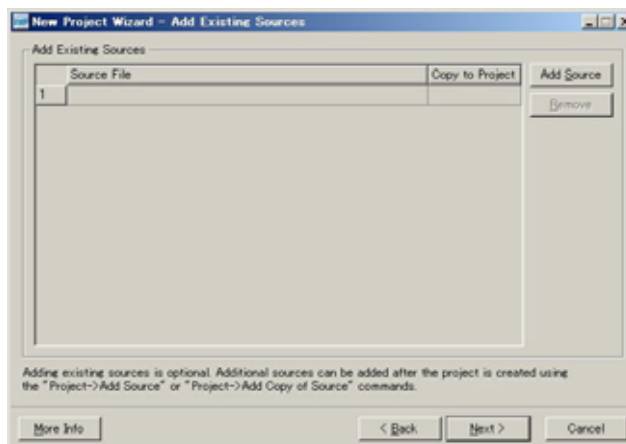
New Project Wizard - Add Existing Sources

Add Existing Sources

| | Source File | Copy to Project |
|---|---|---|
| 1 | | |

Add Source

Remove

Adding existing sources is optional. Additional sources can be added after the project is created using the "Project->Add Source" or "Project->Add Copy of Source" commands.

More Info

< Back

Next >

Cancel